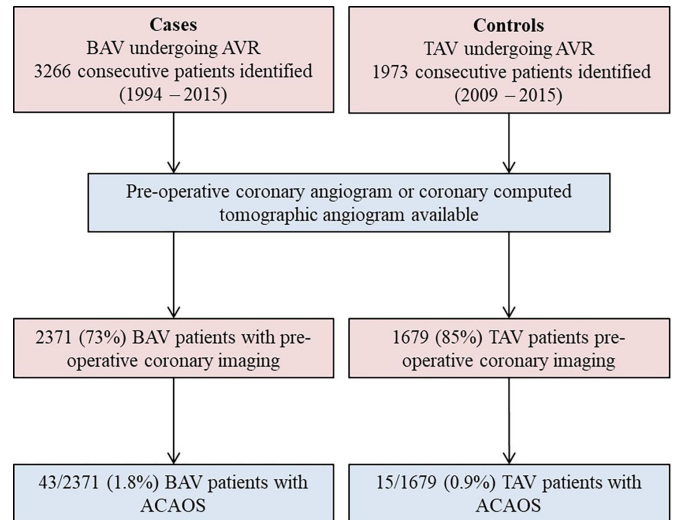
Cases
BAV undergoing AVR
3266 consecutive patients identified
(1994 – 2015)

Controls
TAV undergoing AVR
1973 consecutive patients identified
(2009 – 2015)

Pre-operative coronary angiogram or coronary computed tomographic angiogram available

2371 (73%) BAV patients with pre-operative coronary imaging

1679 (85%) TAV patients pre-operative coronary imaging

43/2371 (1.8%) BAV patients with ACAOS

15/1679 (0.9%) TAV patients with ACAOS